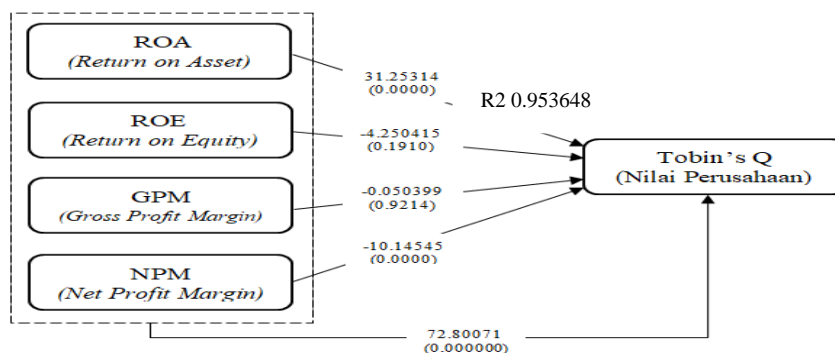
ROA
(Return on Asset)

ROE
(Return on Equity)

GPM
(Gross Profit Margin)

NPM
(Net Profit Margin)

31.25314
(0.0000)

R2 0.953648

-4.250415
(0.1910)

-0.050399
(0.9214)

-10.14545
(0.0000)

Tobin's Q
(Nilai Perusahaan)

72.80071
(0.000000)